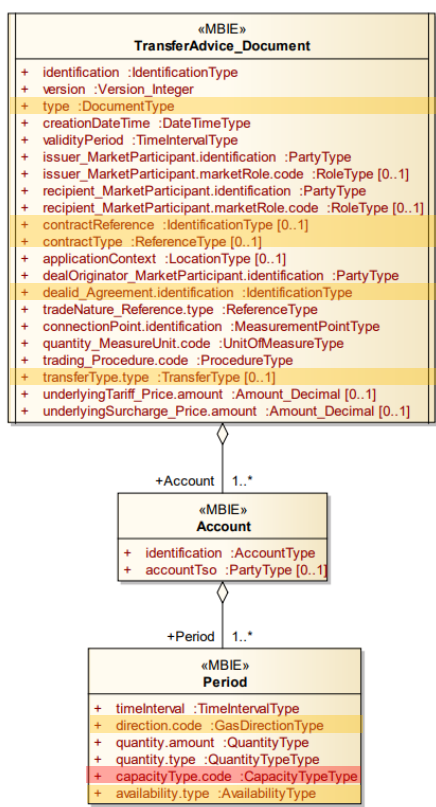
«MBIE»
TransferAdvice_Document

+ identification :IdentificationType
+ version :Version_Integer
+ type :DocumentType
+ creationDateTime :DateTimeType
+ validityPeriod :TimeIntervalType
+ issuer_MarketParticipant.identification :PartyType
+ issuer_MarketParticipant.marketRole.code :RoleType [0..1]
+ recipient_MarketParticipant.identification :PartyType
+ recipient_MarketParticipant.marketRole.code :RoleType [0..1]
+ contractReference :IdentificationType [0..1]
+ contractType :ReferenceType [0..1]
+ applicationContext :LocationType [0..1]
+ dealOriginator_MarketParticipant.identification :PartyType
+ dealid_Agreement.identification :IdentificationType
+ tradeNature_Reference.type :ReferenceType
+ connectionPoint.identification :MeasurementPointType
+ quantity_MeasureUnit.code :UnitOfMeasureType
+ trading_Procedure.code :ProcedureType
+ transferType.type :TransferType [0..1]
+ underlyingTariff_Price.amount :Amount_Decimal [0..1]
+ underlyingSurcharge_Price.amount :Amount_Decimal [0..1]

+Account 1..*

«MBIE»
Account

+ identification :AccountType
+ accountTso :PartyType [0..1]

+Period 1..*

«MBIE»
Period

+ timeInterval :TimeIntervalType
+ direction.code :GasDirectionType
+ quantity.amount :QuantityType
+ quantity.type :QuantityTypeType
+ capacityType.code :CapacityTypeType
+ availability.type :AvailabilityType